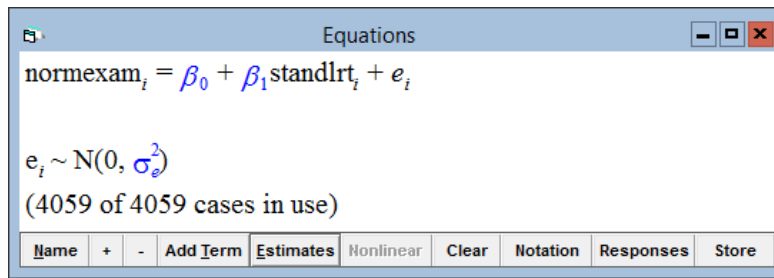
Equations

$\text{normexam}_i = \beta_0 + \beta_1\text{standlrt}_i + e_i$

$e_i \sim N(0, \sigma_e^2)$

(4059 of 4059 cases in use)

Name | + | - | Add Term | Estimates | Nonlinear | Clear | Notation | Responses | Store